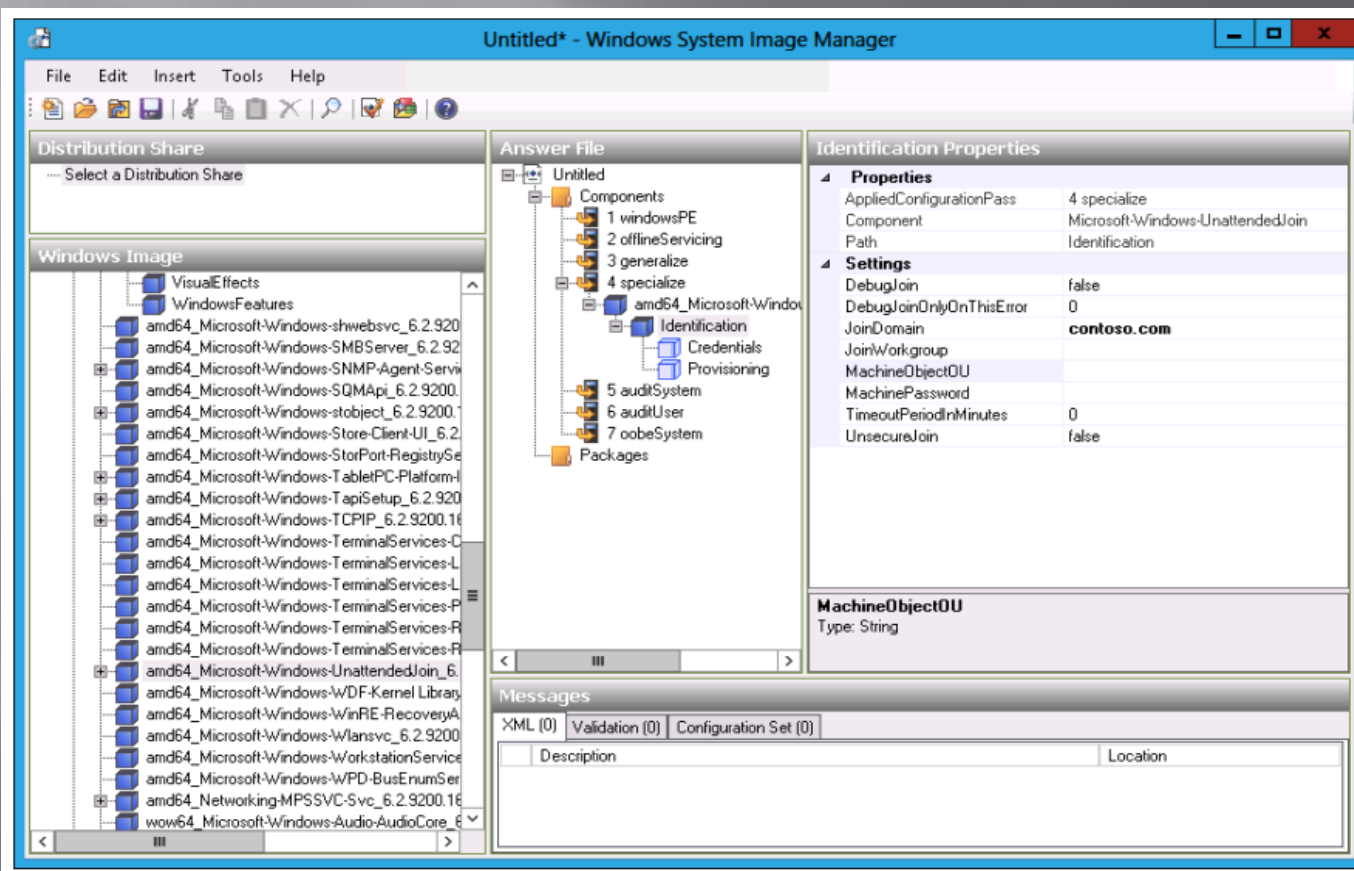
Untitled* - Windows System Image Manager

File Edit Insert Tools Help

Distribution Share
Select a Distribution Share

Windows Image
VisualEffects
WindowsFeatures
amd64_Microsoft-Windows-shwebsvc_6.2.9200
amd64_Microsoft-Windows-SMBServer_6.2.92
amd64_Microsoft-Windows-SNMP-Agent-Servi
amd64_Microsoft-Windows-SQMApi_6.2.9200.
amd64_Microsoft-Windows-stobject_6.2.9200.
amd64_Microsoft-Windows-Store-Client-UI_6.2.
amd64_Microsoft-Windows-StorPort-RegistrySe
amd64_Microsoft-Windows-TabletPC-Platform-I
amd64_Microsoft-Windows-TapiSetup_6.2.920
amd64_Microsoft-Windows-TCPIP_6.2.9200.1
amd64_Microsoft-Windows-TerminalServices-C
amd64_Microsoft-Windows-TerminalServices-L
amd64_Microsoft-Windows-TerminalServices-L
amd64_Microsoft-Windows-TerminalServices-P
amd64_Microsoft-Windows-TerminalServices-R
amd64_Microsoft-Windows-TerminalServices-R
amd64_Microsoft-Windows-UnattendedJoin_6.
amd64_Microsoft-Windows-WDF-Kernel Library
amd64_Microsoft-Windows-WinRE-RecoveryA
amd64_Microsoft-Windows-Wlansvc_6.2.9200
amd64_Microsoft-Windows-WorkstationService
amd64_Microsoft-Windows-WPD-BusEnumSer
amd64_Networking-MPSSVC-Svc_6.2.9200.1
wow64_Microsoft-Windows-Audio-AudioCore_6

Answer File
Untitled
Components
1 windowsPE
2 offlineServicing
3 generalize
4 specialize
amd64_Microsoft-Windov
Identification
Credentials
Provisioning
5 auditSystem
6 auditUser
7 oobeSystem
Packages

Identification Properties
| | |
|---|---|
| Properties | |
| AppliedConfigurationPass | 4 specialize |
| Component | Microsoft-Windows-UnattendedJoin |
| Path | Identification |
| Settings | |
| DebugJoin | false |
| DebugJoinOnlyOnThisError | 0 |
| JoinDomain | contoso.com |
| JoinWorkgroup | |
| MachineObjectOU | |
| MachinePassword | |
| TimeoutPeriodInMinutes | 0 |
| UnsecureJoin | false |

MachineObjectOU
Type: String

Messages
XML (0) Validation (0) Configuration Set (0)
| Description | Location |
|---|---|